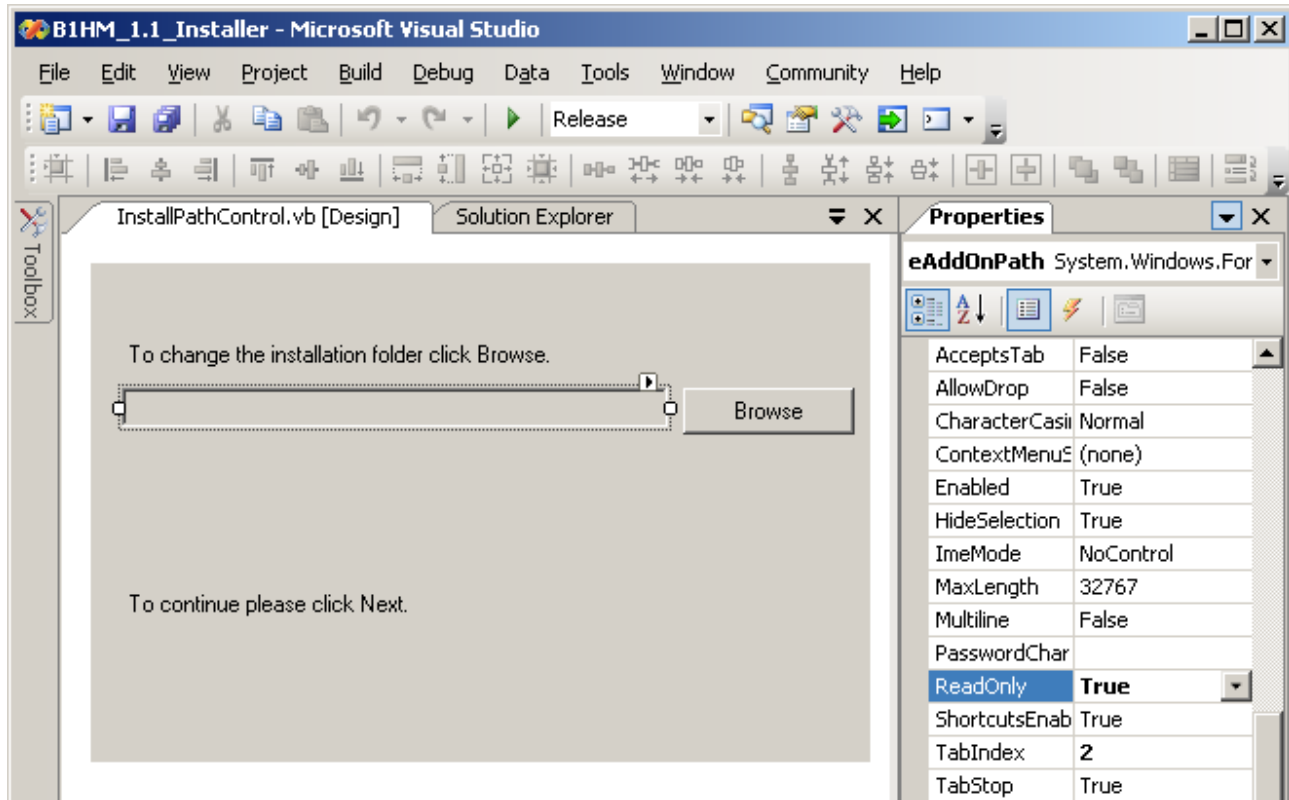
B1HM_1.1_Installer - Microsoft Visual Studio

File Edit View Project Build Debug Data Tools Window Community Help

Release

Toolbox

InstallPathControl.vb [Design] Solution Explorer

To change the installation folder click Browse.

Browse

To continue please click Next.

Properties

eAddOnPath System.Windows.For

| | |
|---|---|
| AcceptsTab | False |
| AllowDrop | False |
| CharacterCasi | Normal |
| ContextMenuS | (none) |
| Enabled | True |
| HideSelection | True |
| ImeMode | NoControl |
| MaxLength | 32767 |
| Multiline | False |
| PasswordChar | |
| ReadOnly | **True** |
| ShortcutsEnab | True |
| TabIndex | **2** |
| TabStop | True |